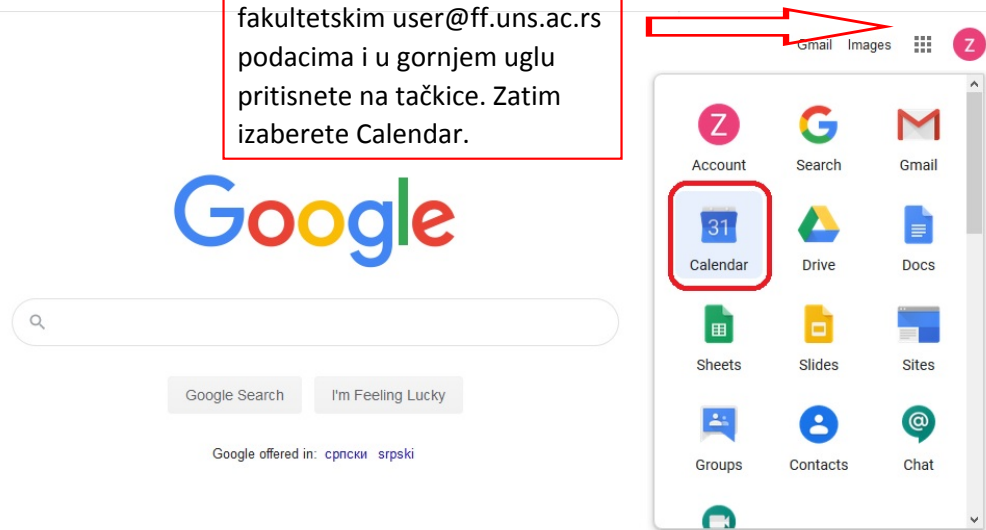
fakultetskim user@ff.uns.ac.rs podacima i u gornjem uglu pritisnete na tačkice. Zatim izaberete Calendar.

Gmail Images Z

Google

Google Search I'm Feeling Lucky

Google offered in: српски srpski

Z
Account

Search

Gmail

31
Calendar

Drive

Docs

Sheets

Slides

Sites

Groups

Contacts

Chat